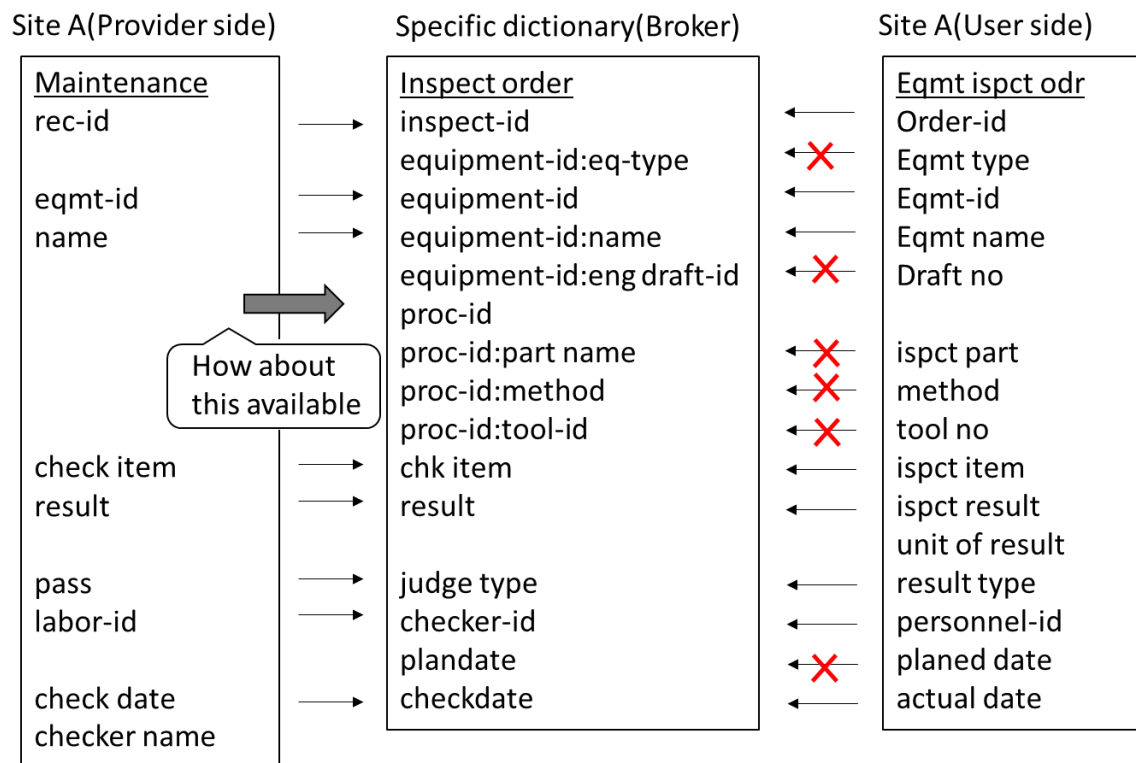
Site A(Provider side)

Maintenance
rec-id

eqmt-id
name

How about this available

check item
result

pass
labor-id

check date
checker name

Specific dictionary(Broker)

Inspect order
inspect-id
equipment-id:eq-type
equipment-id
equipment-id:name
equipment-id:eng draft-id
proc-id
proc-id:part name
proc-id:method
proc-id:tool-id
chk item
result

judge type
checker-id
plandate
checkdate

Site A(User side)

Eqmt ispct odr
Order-id
Eqmt type
Eqmt-id
Eqmt name
Draft no

ispct part
method
tool no
ispct item
ispct result
unit of result
result type
personnel-id
planed date
actual date